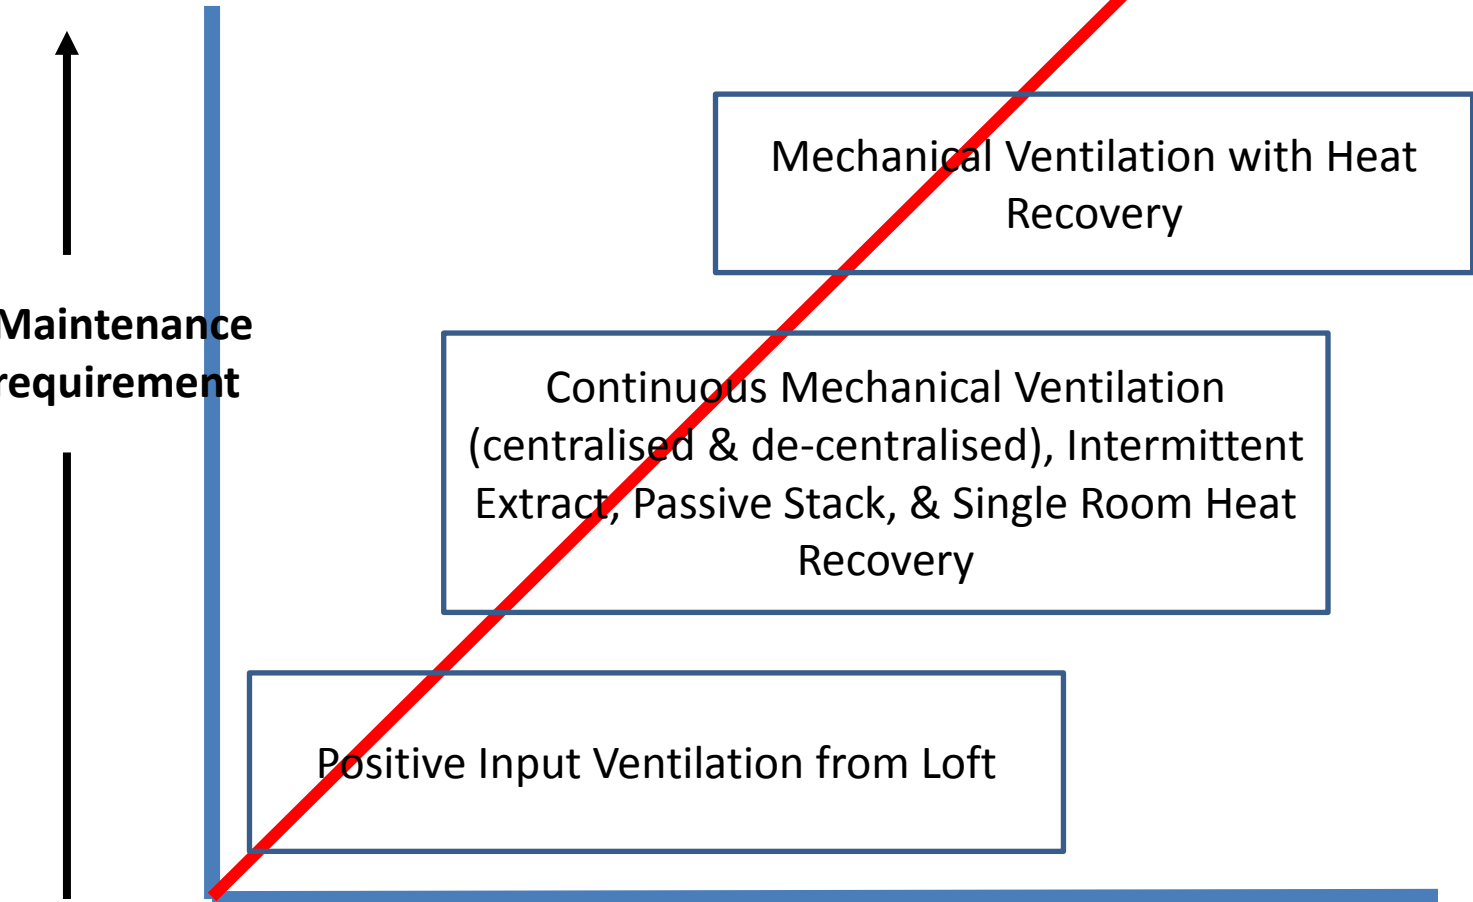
Maintenance requirement

Mechanical Ventilation with Heat Recovery

Continuous Mechanical Ventilation (centralised & de-centralised), Intermittent Extract, Passive Stack, & Single Room Heat Recovery

Positive Input Ventilation from Loft